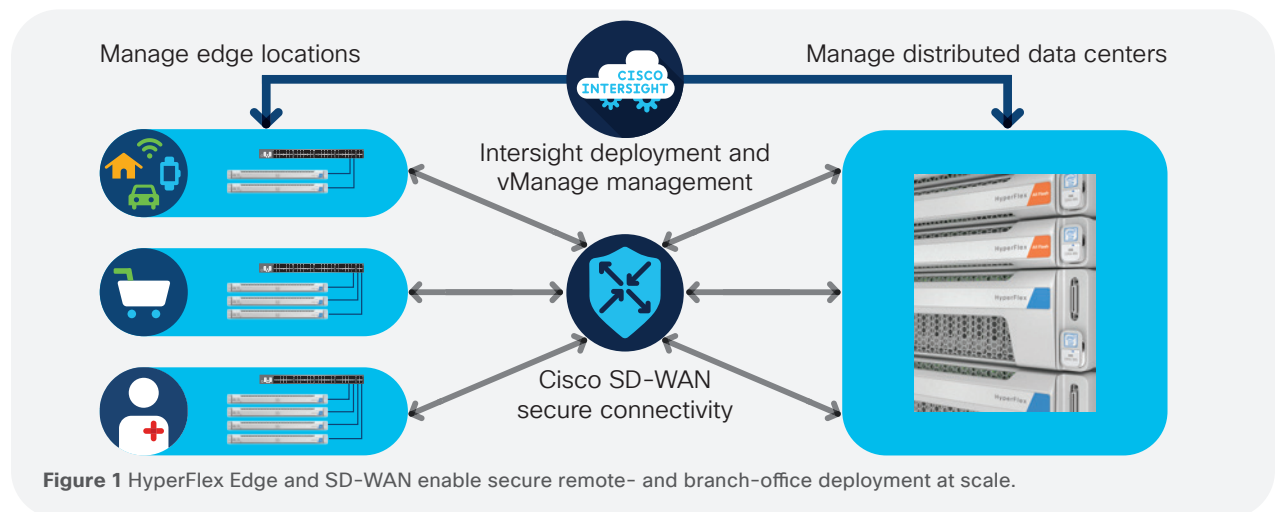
Manage edge locations

CISCO INTERSIGHT

Manage distributed data centers

Intersight deployment and vManage management

HyperFlex

HyperFlex

HyperFlex

Cisco SD-WAN secure connectivity

**Figure 1** HyperFlex Edge and SD-WAN enable secure remote- and branch-office deployment at scale.